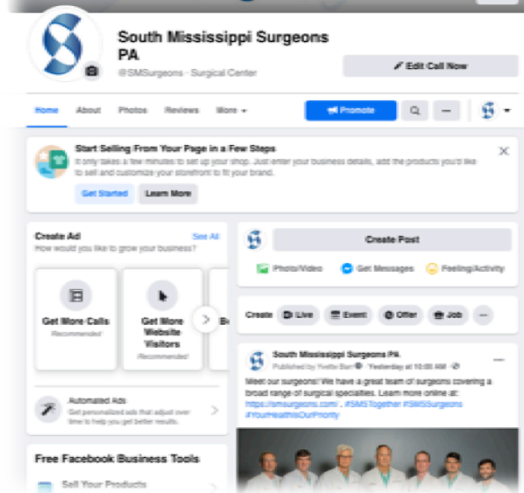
South Mississippi Surgeons PA
@SMSurgeons · Surgical Center

Edit Call Now

Home About Photos Reviews More

Promote

Start Selling From Your Page in a Few Steps
It only takes a few minutes to set up your shop. Just enter your business details, add the products you'd like to sell and customize your storefront to fit your brand.

Get Started Learn More

Create Ad
How would you like to grow your business?
See All

Get More Calls
Recommended

Get More Website Visitors
Recommended

Bo

Automated Ads
Get personalized ads that adjust over time to help you get better results.

Free Facebook Business Tools

Sell Your Products

Create Post

Photo/Video Get Messages Feeling/Activity

Create Live Event Offer Job

South Mississippi Surgeons PA
Published by Yvette Barr · Yesterday at 10:00 AM

Meet our surgeons! We have a great team of surgeons covering a broad range of surgical specialties. Learn more online at: https://smsurgeons.com/ . #SMSTogether #SMSSurgeons #YourHealthIsOurPriority